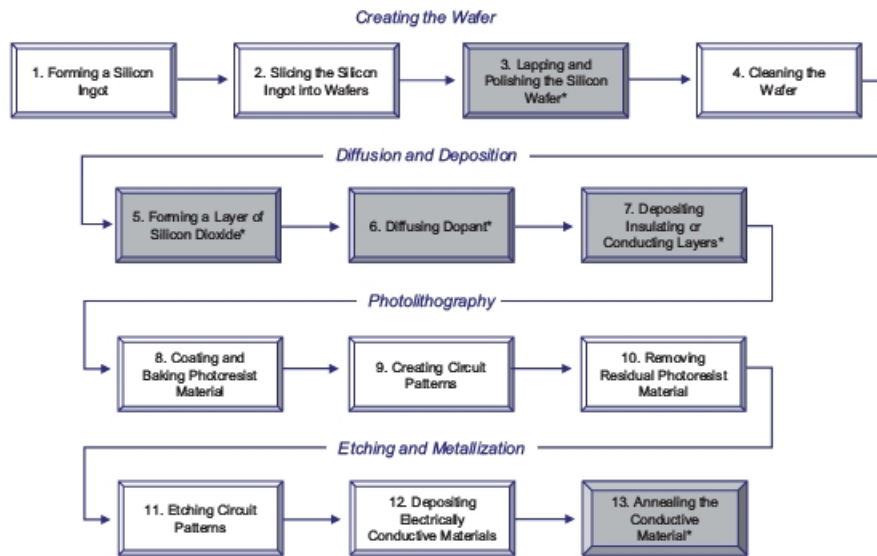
Creating the Wafer

1. Forming a Silicon Ingot

2. Slicing the Silicon Ingot into Wafers

3. Lapping and Polishing the Silicon Wafer*

4. Cleaning the Wafer

Diffusion and Deposition

5. Forming a Layer of Silicon Dioxide*

6. Diffusing Dopant*

7. Depositing Insulating or Conducting Layers*

Photolithography

8. Coating and Baking Photoresist Material

9. Creating Circuit Patterns

10. Removing Residual Photoresist Material

Etching and Metallization

11. Etching Circuit Patterns

12. Depositing Electrically Conductive Materials

13. Annealing the Conductive Material*